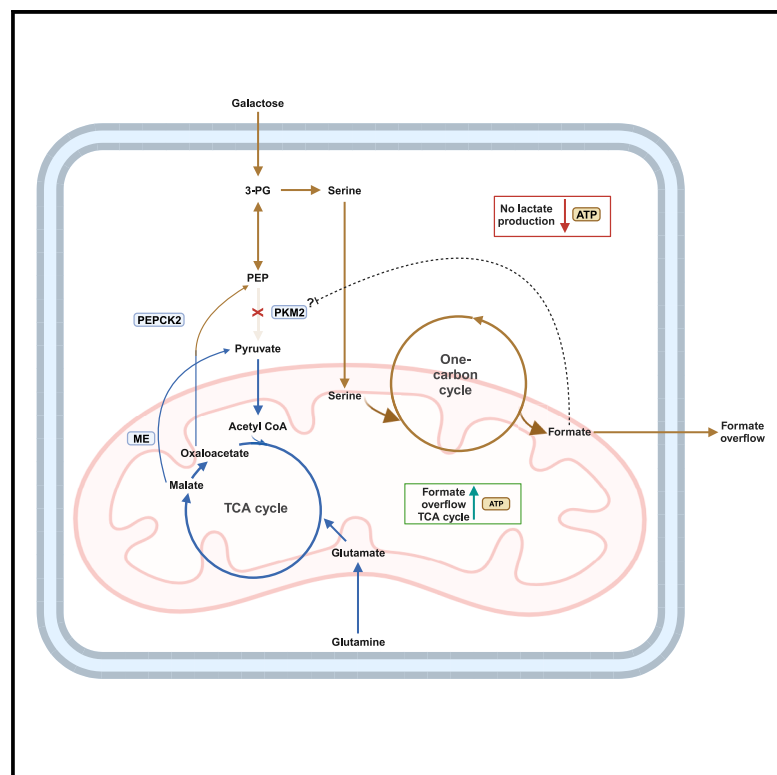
Galactose

3-PG

Serine

No lactate production

ATP

PEP

PEPCK2

PKM2

?

Pyruvate

One-carbon cycle

Serine

Formate

Formate overflow

ME

Acetyl CoA

Oxaloacetate

Malate

TCA cycle

Formate overflow TCA cycle

ATP

Glutamate

Glutamine